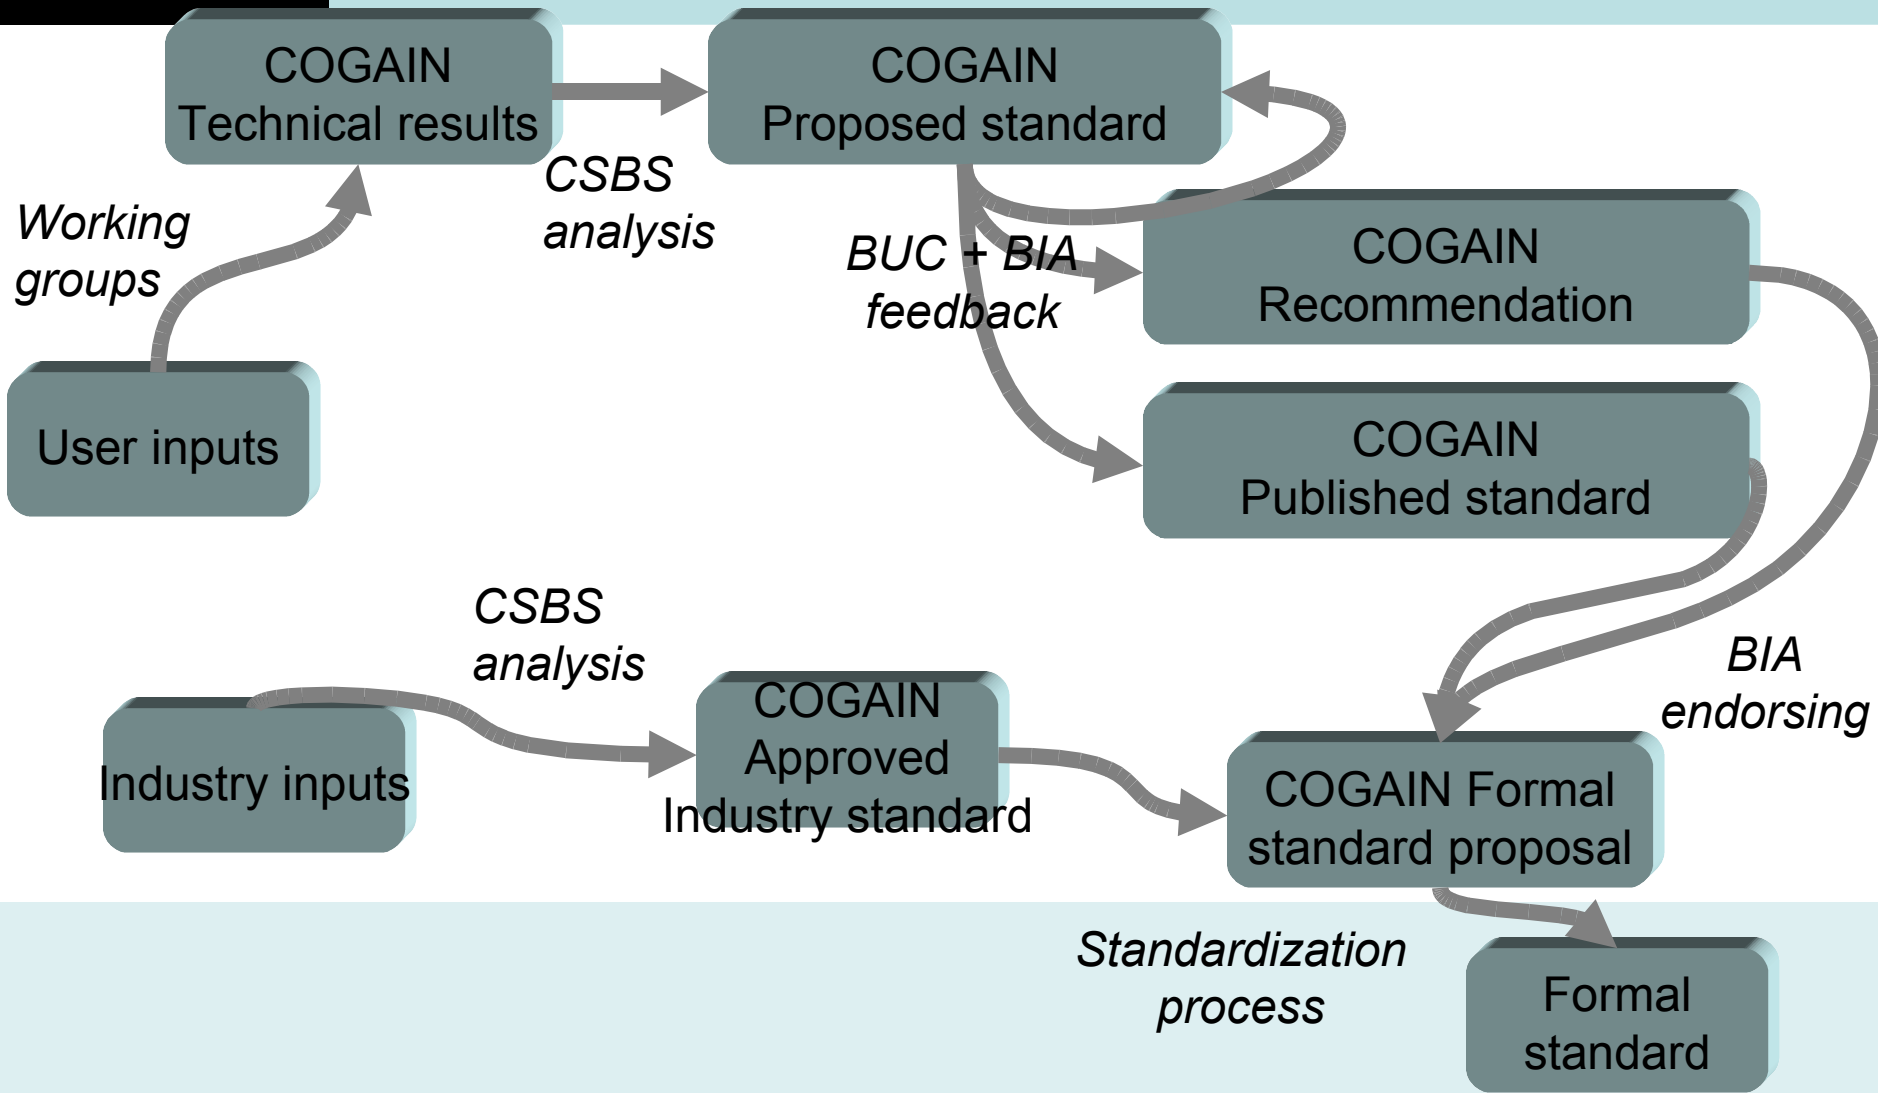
COGAIN
Technical results

COGAIN
Proposed standard

CSBS
analysis

Working
groups

BUC + BIA
feedback

COGAIN
Recommendation

User inputs

COGAIN
Published standard

CSBS
analysis

BIA
endorsing

COGAIN
Approved
Industry standard

Industry inputs

COGAIN Formal
standard proposal

Standardization
process

Formal
standard